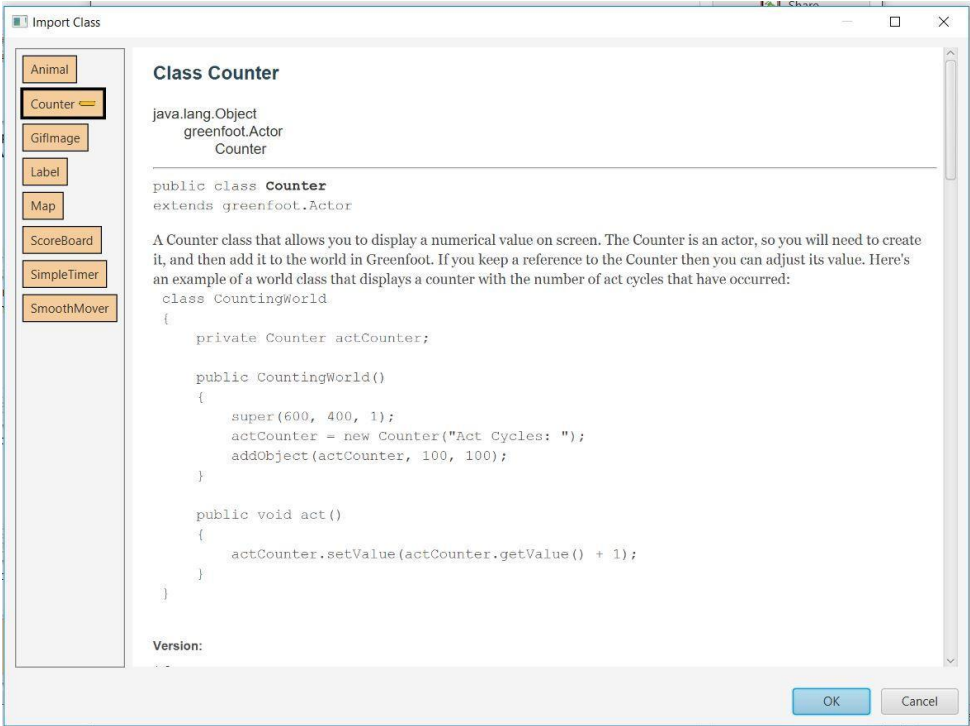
Import Class

Animal
Counter
GifImage
Label
Map
ScoreBoard
SimpleTimer
SmoothMover

Class Counter

java.lang.Object
greenfoot.Actor
Counter

public class Counter
extends greenfoot.Actor

A Counter class that allows you to display a numerical value on screen. The Counter is an actor, so you will need to create it, and then add it to the world in Greenfoot. If you keep a reference to the Counter then you can adjust its value. Here's an example of a world class that displays a counter with the number of act cycles that have occurred:

```
class CountingWorld
{
    private Counter actCounter;

    public CountingWorld()
    {
        super(600, 400, 1);
        actCounter = new Counter("Act Cycles: ");
        addObject(actCounter, 100, 100);
    }

    public void act()
    {
        actCounter.setValue(actCounter.getValue() + 1);
    }
}
```

Version:

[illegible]

OK
Cancel